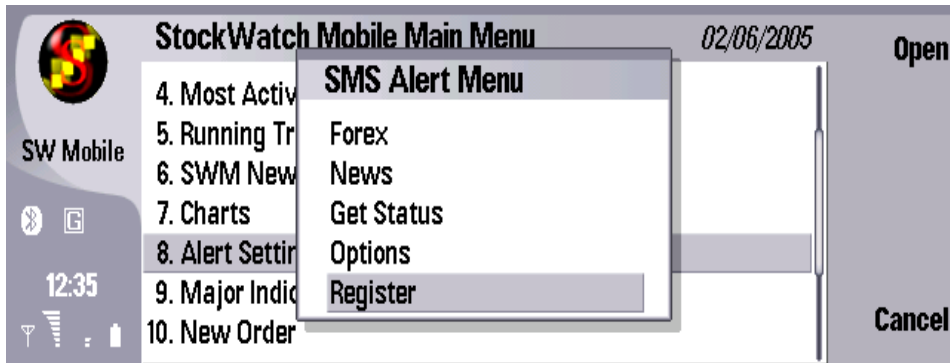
SW Mobile

G

12:35

StockWatch Mobile Main Menu 02/06/2005

4. Most Activ
5. Running Tr
6. SWM New
7. Charts
8. Alert Settir
9. Major Indic
10. New Order

SMS Alert Menu

Forex
News
Get Status
Options
Register

Open

Cancel